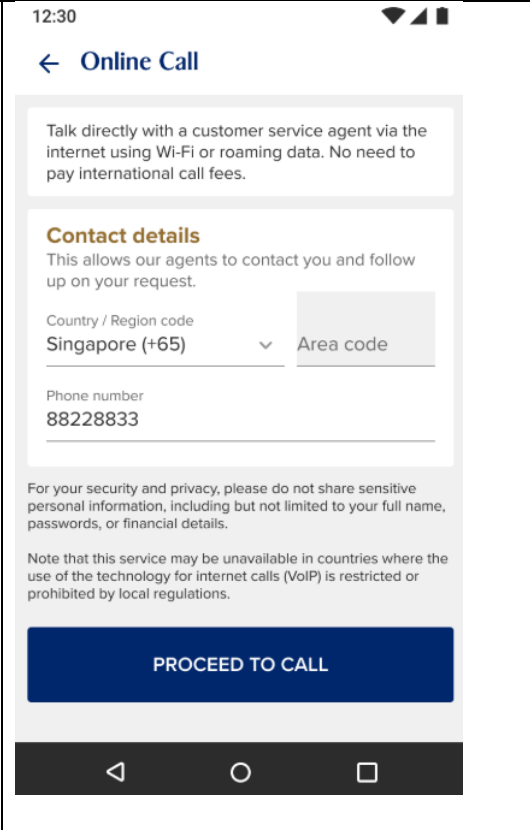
12:30

Online Call

Talk directly with a customer service agent via the internet using Wi-Fi or roaming data. No need to pay international call fees.

Contact details
This allows our agents to contact you and follow up on your request.

Country / Region code
Singapore (+65)

Area code

Phone number
88228833

For your security and privacy, please do not share sensitive personal information, including but not limited to your full name, passwords, or financial details.

Note that this service may be unavailable in countries where the use of the technology for internet calls (VoIP) is restricted or prohibited by local regulations.

PROCEED TO CALL